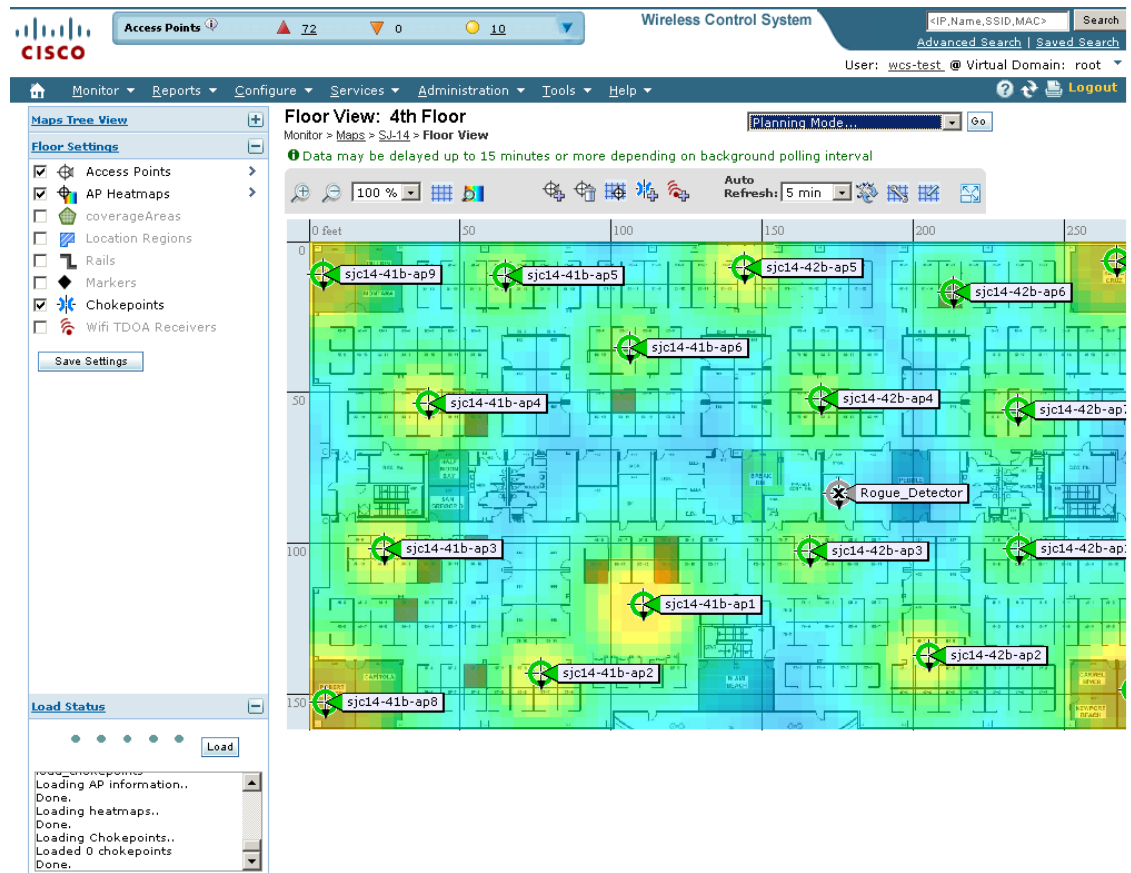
CISCO

Access Points 72 0 10

Wireless Control System

<IP,Name,SSID,MAC> Search

Advanced Search | Saved Search

User: wcs-test @ Virtual Domain: root

Monitor ▾ Reports ▾ Configure ▾ Services ▾ Administration ▾ Tools ▾ Help ▾

Logout

Maps Tree View

Floor Settings

Access Points

AP Heatmaps

coverageAreas

Location Regions

Rails

Markers

Chokepoints

Wifi TDOA Receivers

Save Settings

Floor View: 4th Floor

Monitor > Maps > SJ-14 > Floor View

Planning Mode... Go

Data may be delayed up to 15 minutes or more depending on background polling interval

100 %

Auto Refresh: 5 min

0 feet 50 100 150 200 250

0

50

100

150

sjc14-41b-ap9

sjc14-41b-ap5

sjc14-42b-ap5

sjc14-42b-ap6

sjc14-41b-ap6

sjc14-41b-ap4

sjc14-42b-ap4

sjc14-42b-ap7

Rogue_Detector

sjc14-41b-ap3

sjc14-42b-ap3

sjc14-42b-ap1

sjc14-41b-ap1

sjc14-42b-ap2

sjc14-41b-ap2

sjc14-41b-ap8

Load Status

Load

Loading AP information..
Done.
Loading heatmaps..
Done.
Loading Chokepoints..
Loaded 0 chokepoints
Done.